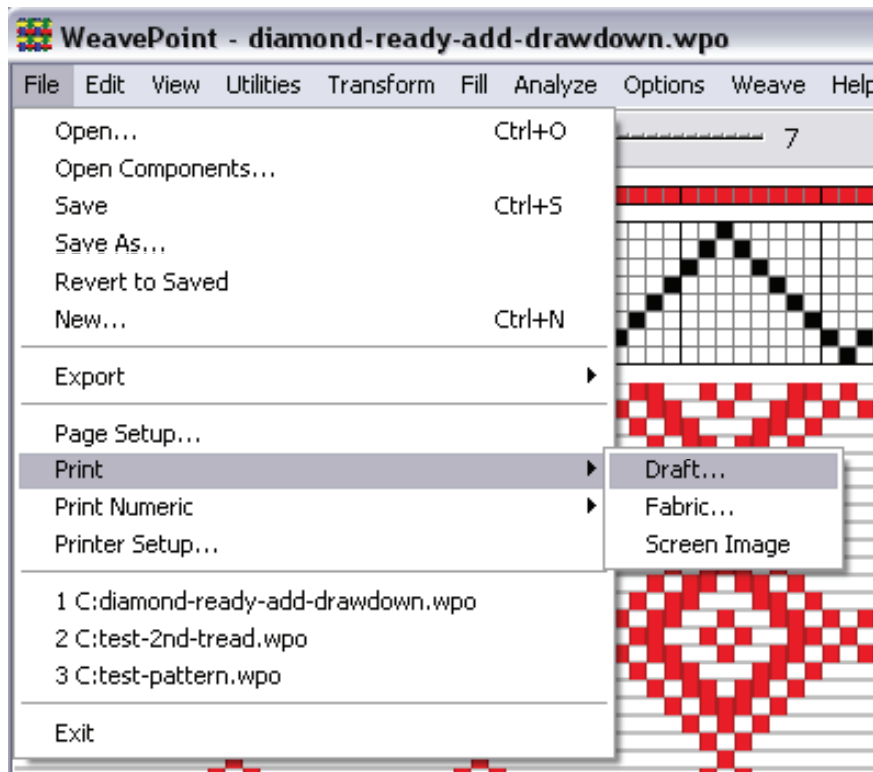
WeavePoint - diamond-ready-add-drawdown.wpo

File Edit View Utilities Transform Fill Analyze Options Weave Help

Open... Ctrl+O
Open Components...
Save Ctrl+S
Save As...
Revert to Saved
New... Ctrl+N

Export

Page Setup...
Print
Print Numeric
Printer Setup...

1 C:diamond-ready-add-drawdown.wpo
2 C:test-2nd-tread.wpo
3 C:test-pattern.wpo

Exit

Draft...
Fabric...
Screen Image

7